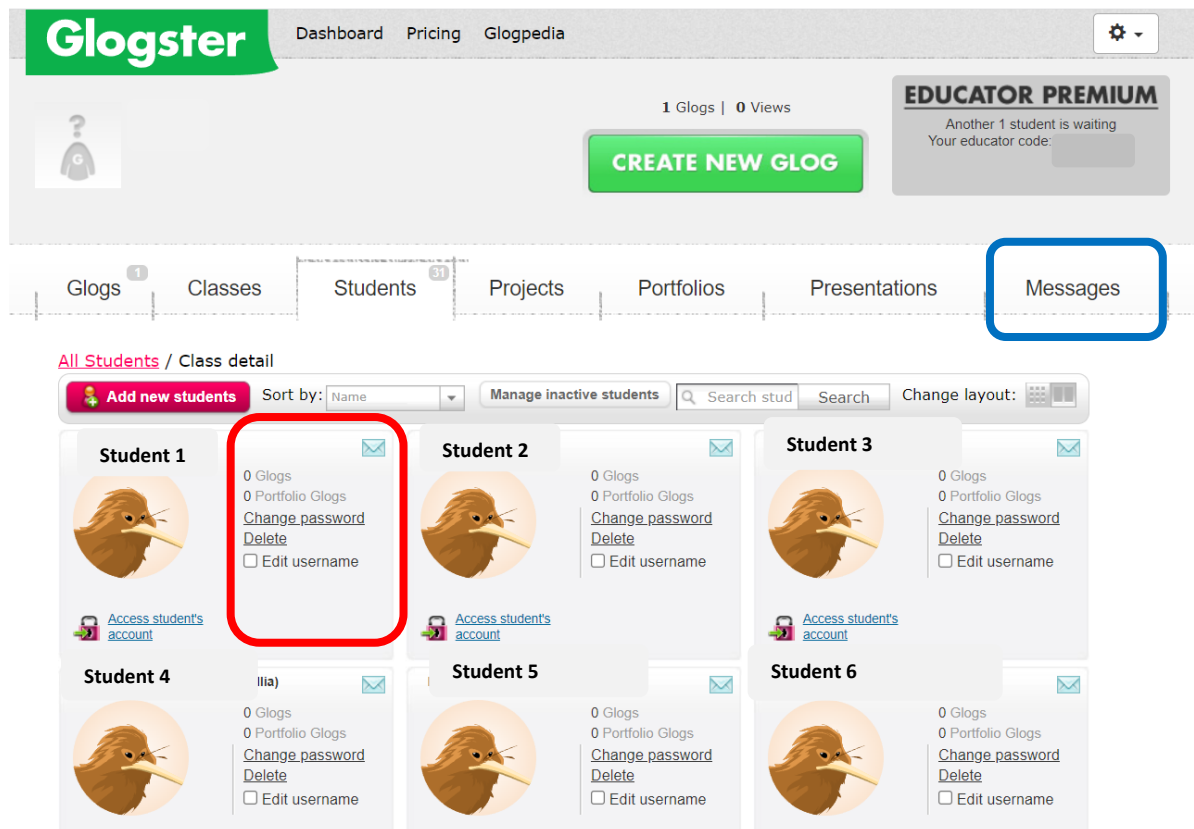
Glogster Dashboard Pricing Glogpedia

1 Glogs | 0 Views

CREATE NEW GLOG

EDUCATOR PREMIUM
Another 1 student is waiting
Your educator code:

Glogs 1 Classes Students 31 Projects Portfolios Presentations Messages

All Students / Class detail

Add new students Sort by: Name Manage inactive students Search stud Search Change layout:

Student 1
0 Glogs
0 Portfolio Glogs
Change password
Delete
Edit username
Access student's account

Student 2
0 Glogs
0 Portfolio Glogs
Change password
Delete
Edit username
Access student's account

Student 3
0 Glogs
0 Portfolio Glogs
Change password
Delete
Edit username
Access student's account

Student 4
llia)
0 Glogs
0 Portfolio Glogs
Change password
Delete
Edit username

Student 5
0 Glogs
0 Portfolio Glogs
Change password
Delete
Edit username

Student 6
0 Glogs
0 Portfolio Glogs
Change password
Delete
Edit username